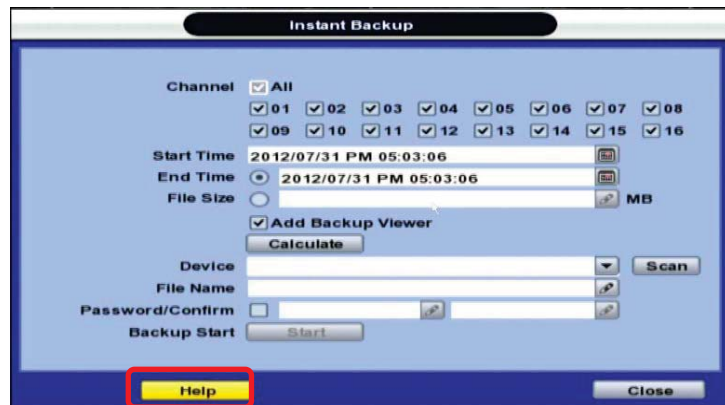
Instant Backup

Channel All

01 02 03 04 05 06 07 08

09 10 11 12 13 14 15 16

Start Time 2012/07/31 PM 05:03:06

End Time 2012/07/31 PM 05:03:06

File Size MB

Add Backup Viewer

Calculate

Device Scan

File Name

Password/Confirm

Backup Start Start

Help

Close